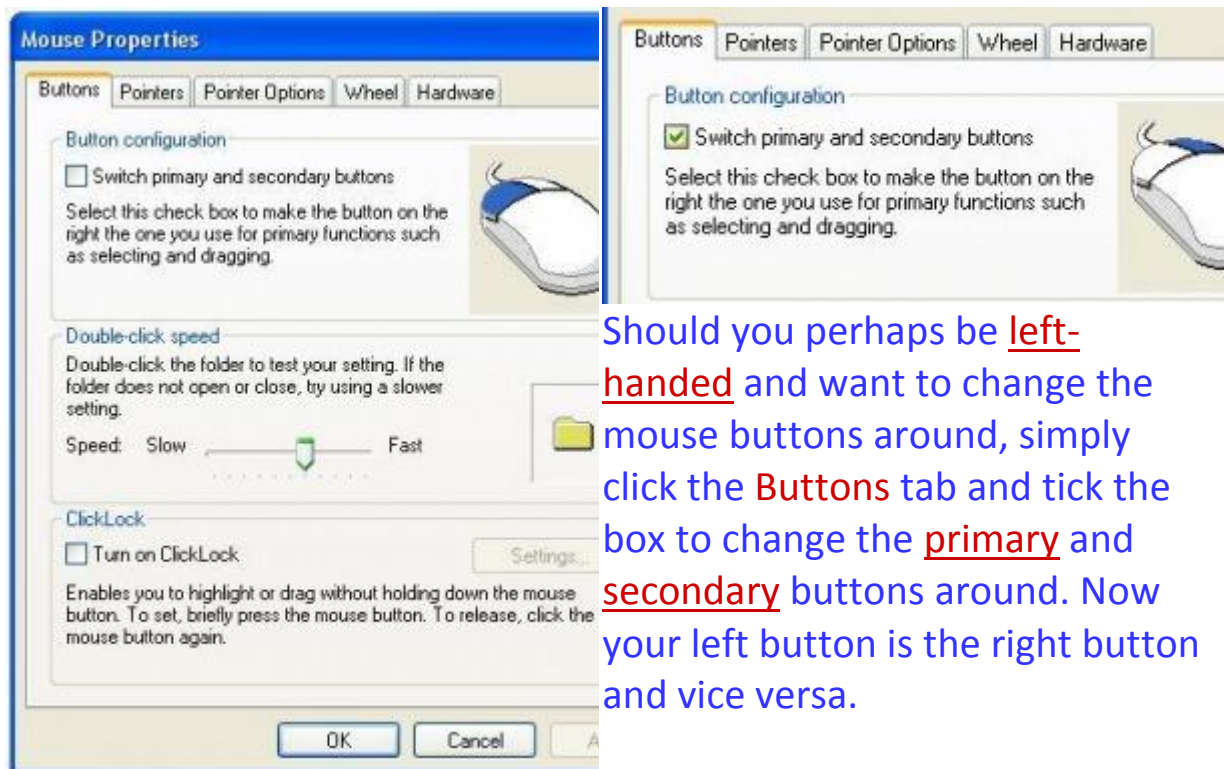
Mouse Properties

Buttons | Pointers | Pointer Options | Wheel | Hardware

Button configuration

Switch primary and secondary buttons

Select this check box to make the button on the right the one you use for primary functions such as selecting and dragging.

Double-click speed

Double-click the folder to test your setting. If the folder does not open or close, try using a slower setting.

Speed: Slow Fast

ClickLock

Turn on ClickLock

Settings...

Enables you to highlight or drag without holding down the mouse button. To set, briefly press the mouse button. To release, click the mouse button again.

OK Cancel A

Buttons | Pointers | Pointer Options | Wheel | Hardware

Button configuration

Switch primary and secondary buttons

Select this check box to make the button on the right the one you use for primary functions such as selecting and dragging.

Should you perhaps be left-handed and want to change the mouse buttons around, simply click the Buttons tab and tick the box to change the primary and secondary buttons around. Now your left button is the right button and vice versa.